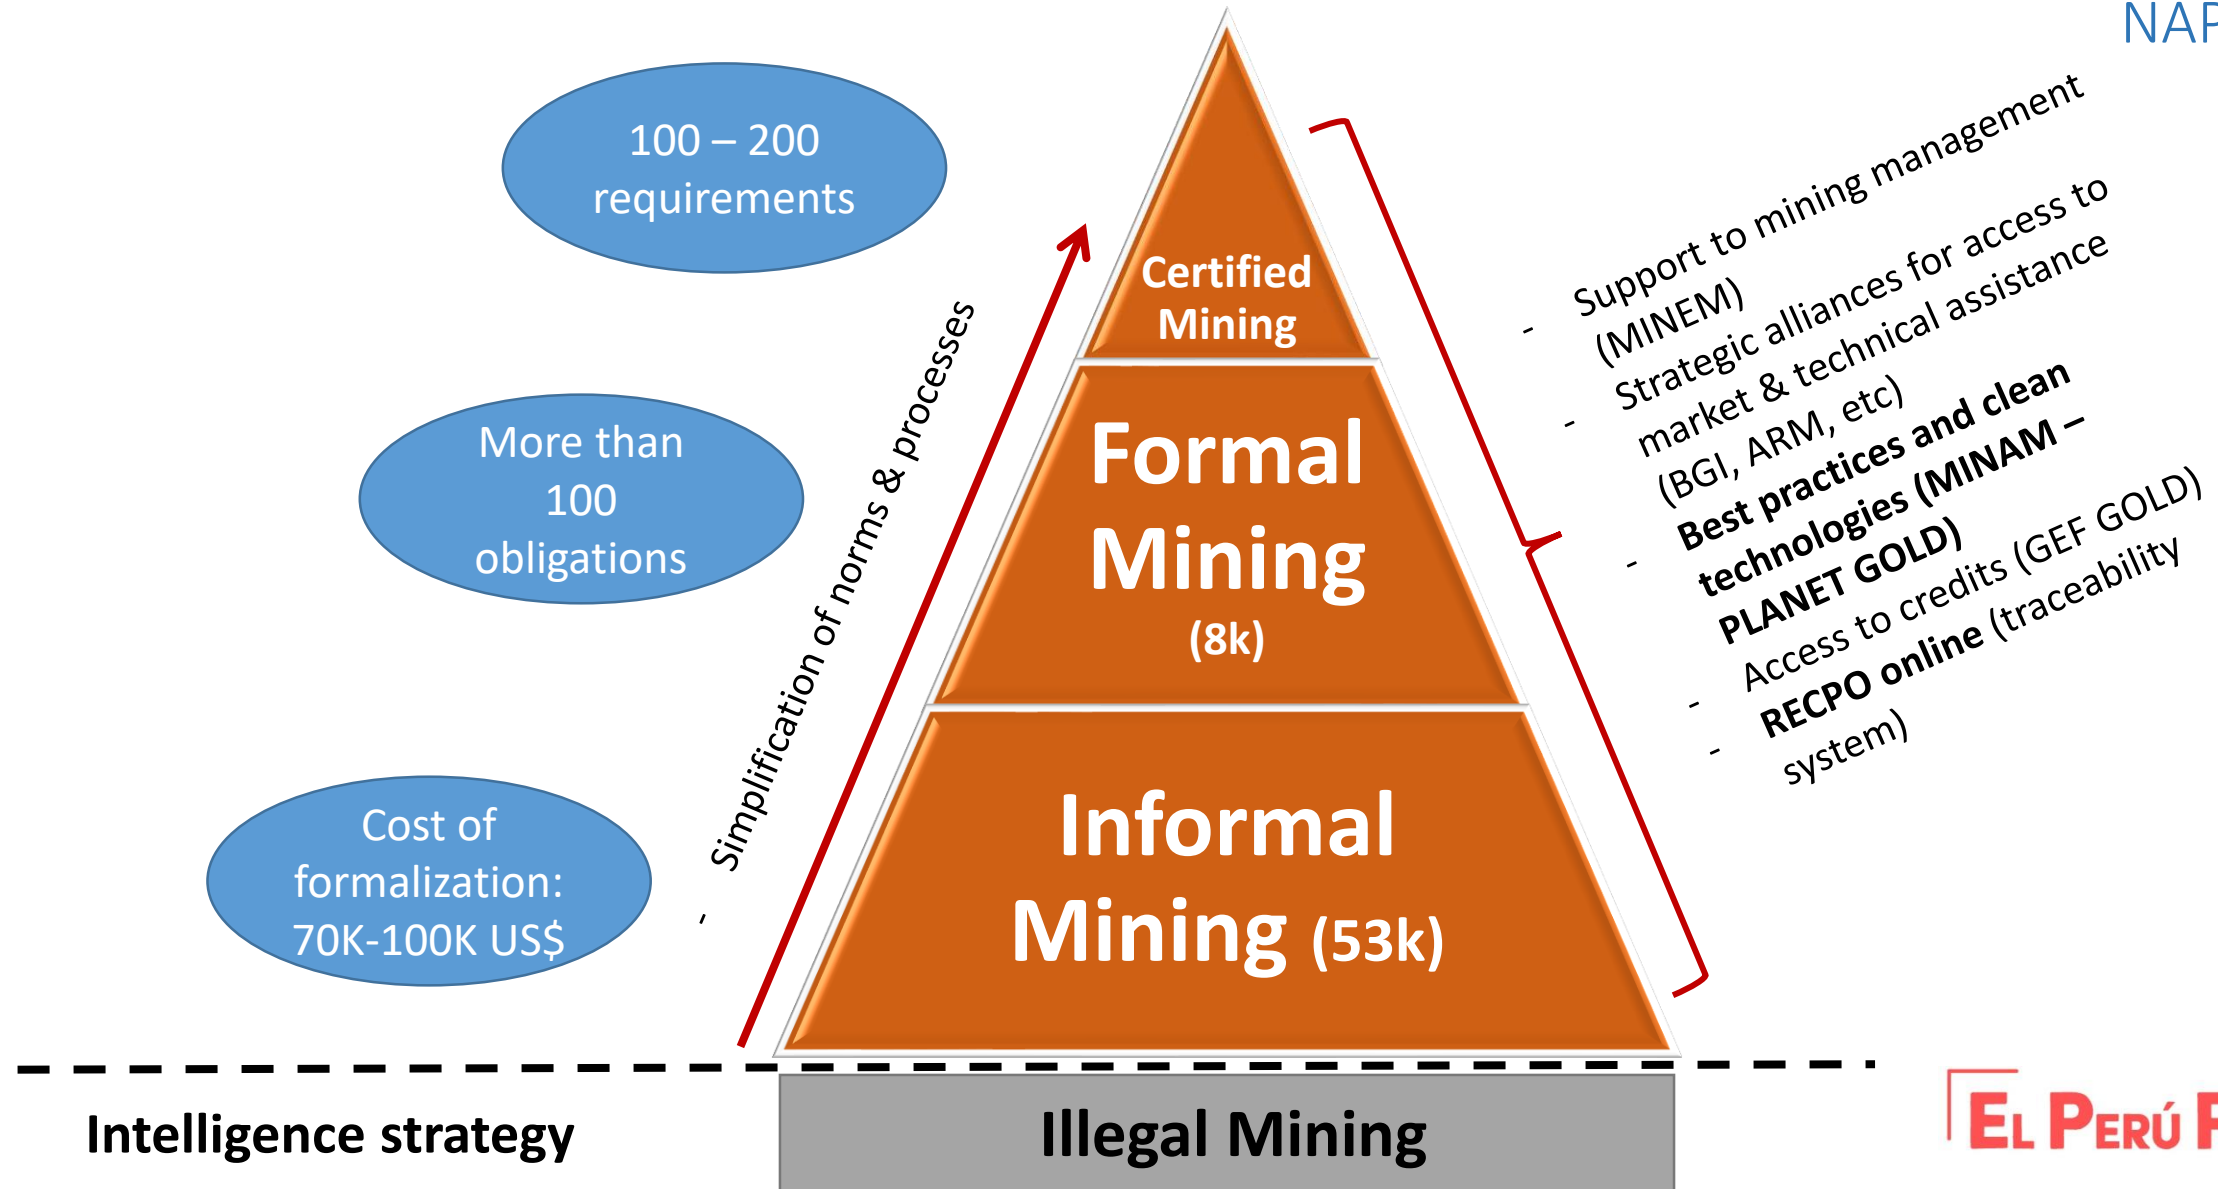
NAP

100 – 200 requirements

More than 100 obligations

Cost of formalization: 70K-100K US$

- Simplification of norms & processes

Certified Mining

Formal Mining (8k)

Informal Mining (53k)

- Support to mining management (MINEM)
- Strategic alliances for access to market & technical assistance (BGI, ARM, etc)
- **Best practices and clean technologies (MINAM – PLANET GOLD)**
- Access to credits (GEF GOLD)
- **RECPO online** (traceability system)

Intelligence strategy

Illegal Mining

El Perú P